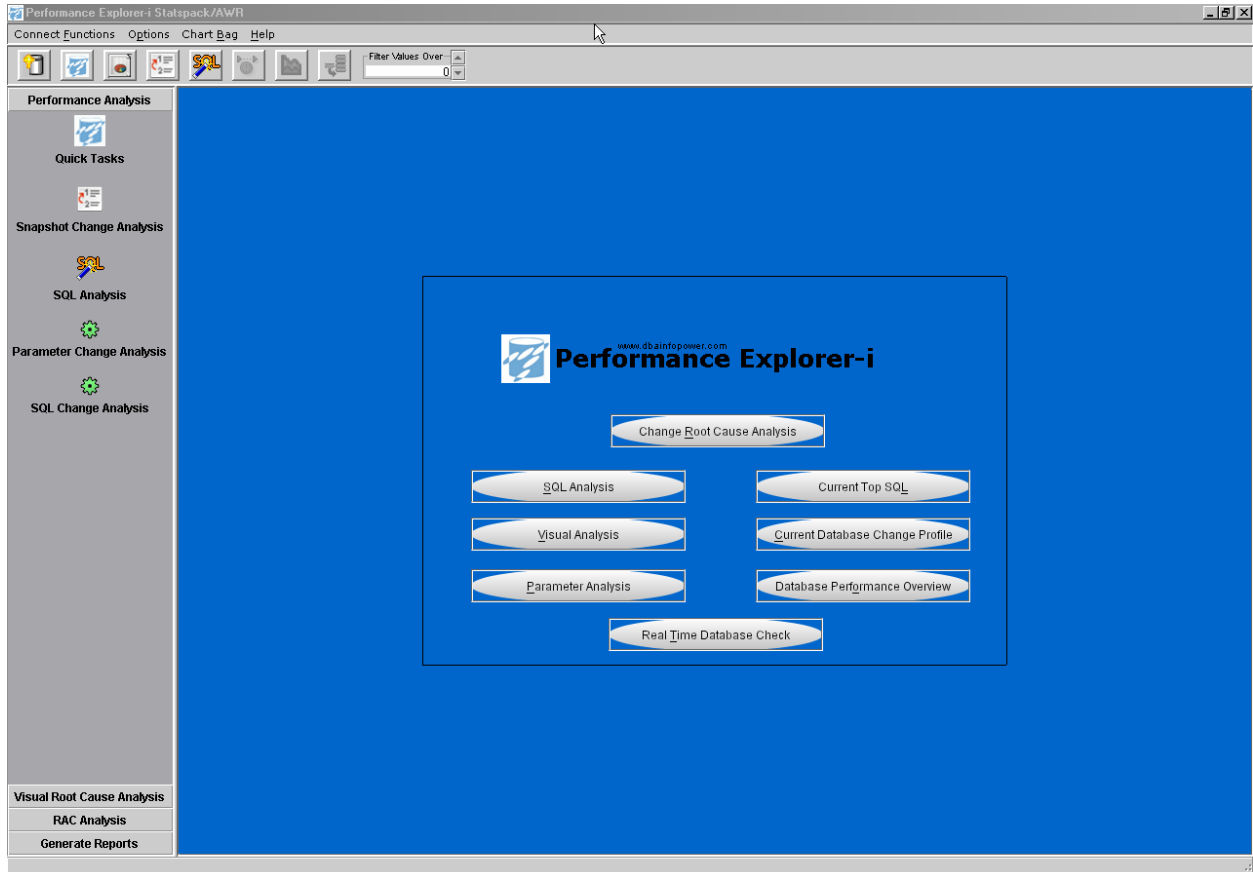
Performance Explorer-i Statspack/AWR

Connect Functions Options Chart Bag Help

Filter Values Over
0

Performance Analysis

Quick Tasks

Snapshot Change Analysis

SQL Analysis

Parameter Change Analysis

SQL Change Analysis

www.dbainfopower.com
Performance Explorer-i

Change Root Cause Analysis

SQL Analysis

Current Top SQL

Visual Analysis

Current Database Change Profile

Parameter Analysis

Database Performance Overview

Real Time Database Check

Visual Root Cause Analysis

RAC Analysis

Generate Reports